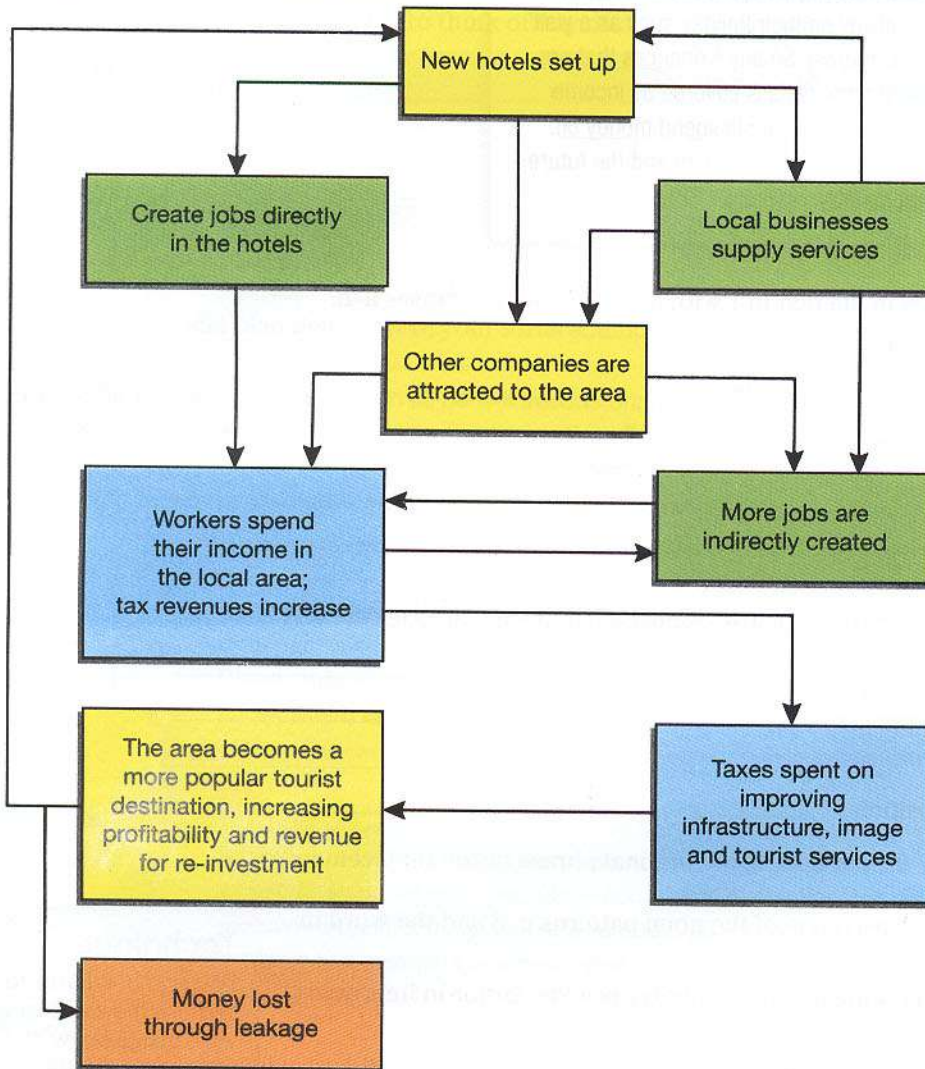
New hotels set up

Create jobs directly in the hotels

Local businesses supply services

Other companies are attracted to the area

Workers spend their income in the local area; tax revenues increase

More jobs are indirectly created

The area becomes a more popular tourist destination, increasing profitability and revenue for re-investment

Taxes spent on improving infrastructure, image and tourist services

Money lost through leakage